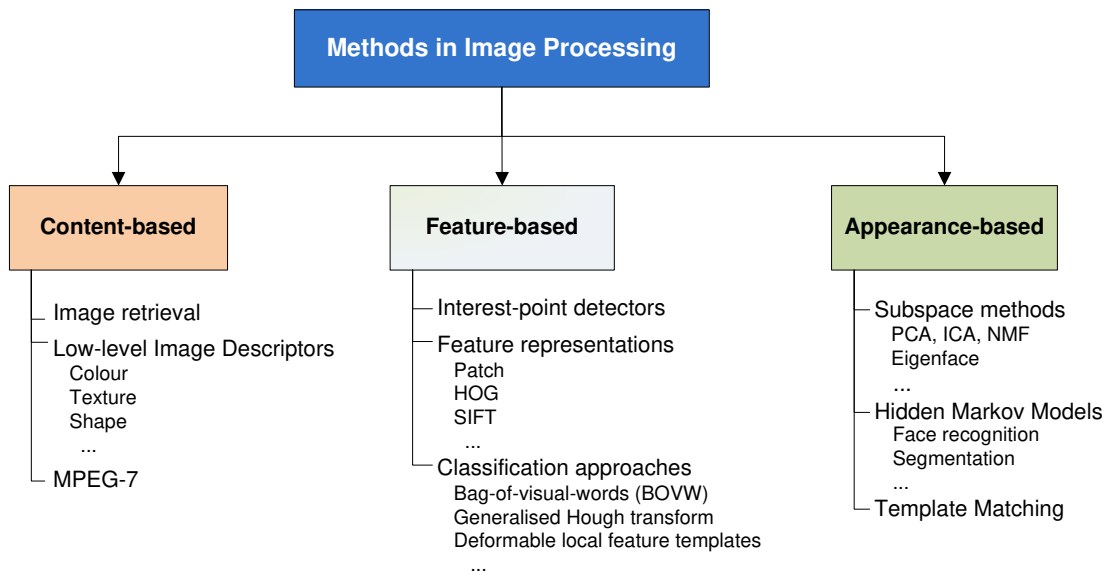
Methods in Image Processing

Content-based

Image retrieval
Low-level Image Descriptors
Colour
Texture
Shape
...
MPEG-7

Feature-based

Interest-point detectors
Feature representations
Patch
HOG
SIFT
...
Classification approaches
Bag-of-visual-words (BOVW)
Generalised Hough transform
Deformable local feature templates
...

Appearance-based

Subspace methods
PCA, ICA, NMF
Eigenface
...
Hidden Markov Models
Face recognition
Segmentation
...
Template Matching